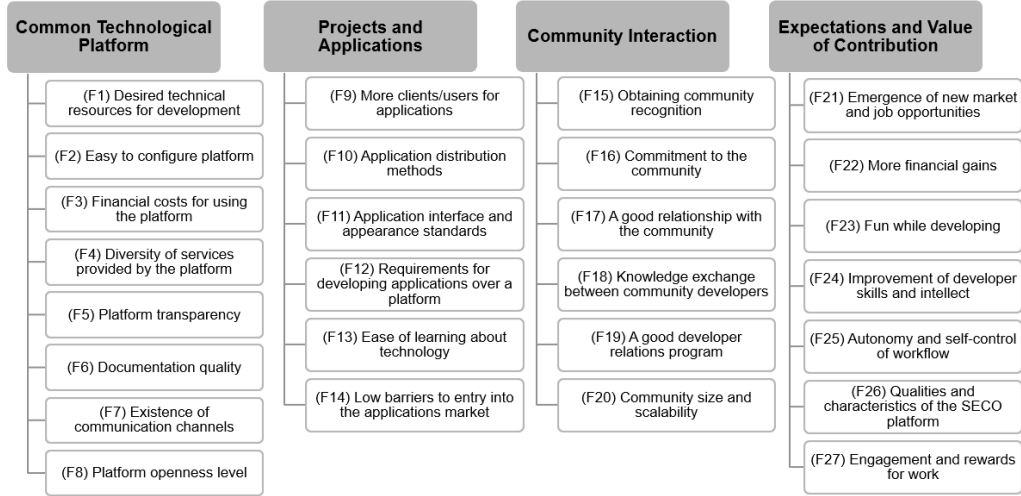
Common Technological Platform

(F1) Desired technical resources for development

(F2) Easy to configure platform

(F3) Financial costs for using the platform

(F4) Diversity of services provided by the platform

(F5) Platform transparency

(F6) Documentation quality

(F7) Existence of communication channels

(F8) Platform openness level

Projects and Applications

(F9) More clients/users for applications

(F10) Application distribution methods

(F11) Application interface and appearance standards

(F12) Requirements for developing applications over a platform

(F13) Ease of learning about technology

(F14) Low barriers to entry into the applications market

Community Interaction

(F15) Obtaining community recognition

(F16) Commitment to the community

(F17) A good relationship with the community

(F18) Knowledge exchange between community developers

(F19) A good developer relations program

(F20) Community size and scalability

Expectations and Value of Contribution

(F21) Emergence of new market and job opportunities

(F22) More financial gains

(F23) Fun while developing

(F24) Improvement of developer skills and intellect

(F25) Autonomy and self-control of workflow

(F26) Qualities and characteristics of the SECO platform

(F27) Engagement and rewards for work